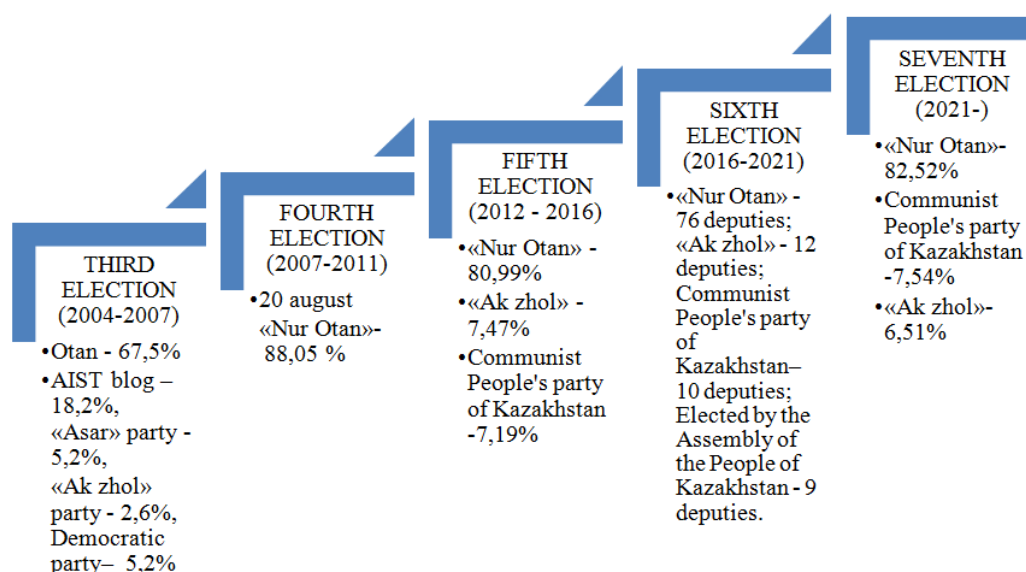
THIRD ELECTION (2004-2007)

•Otan - 67,5%
•AIST blog – 18,2%, «Asar» party - 5,2%, «Ak zhol» party - 2,6%, Democratic party– 5,2%

FOURTH ELECTION (2007-2011)

•20 august «Nur Otan»- 88,05 %

FIFTH ELECTION (2012 - 2016)

•«Nur Otan» - 80,99%
•«Ak zhol» - 7,47%
•Communist People's party of Kazakhstan -7,19%

SIXTH ELECTION (2016-2021)

•«Nur Otan» - 76 deputies; «Ak zhol» - 12 deputies; Communist People's party of Kazakhstan– 10 deputies; Elected by the Assembly of the People of Kazakhstan - 9 deputies.

SEVENTH ELECTION (2021-)

•«Nur Otan»- 82,52%
•Communist People's party of Kazakhstan -7,54%
•«Ak zhol»- 6,51%